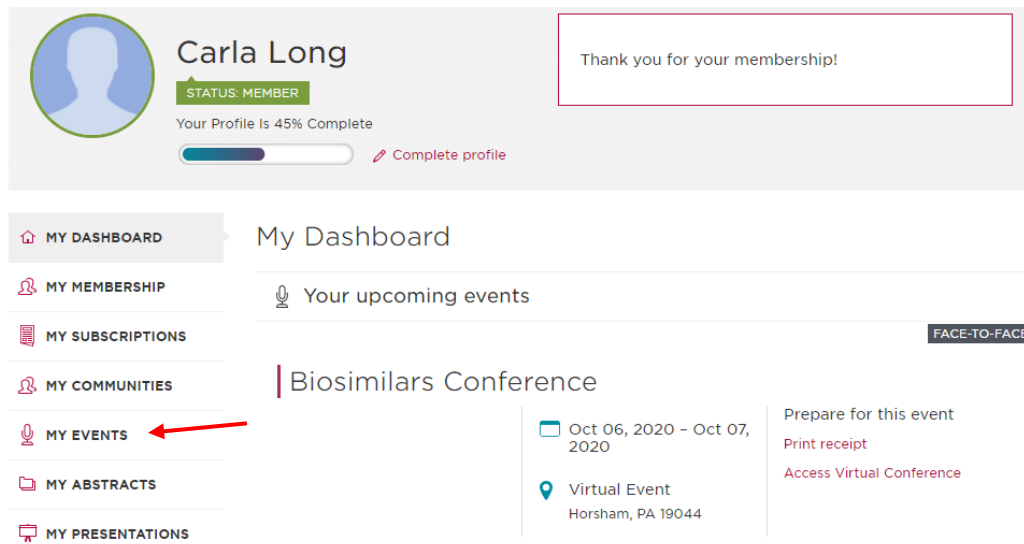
Carla Long

STATUS: MEMBER

Your Profile Is 45% Complete

Complete profile

Thank you for your membership!

MY DASHBOARD

MY MEMBERSHIP

MY SUBSCRIPTIONS

MY COMMUNITIES

MY EVENTS

MY ABSTRACTS

MY PRESENTATIONS

My Dashboard

Your upcoming events

FACE-TO-FACE

Biosimilars Conference

Oct 06, 2020 – Oct 07, 2020

Virtual Event

Horsham, PA 19044

Prepare for this event

Print receipt

Access Virtual Conference